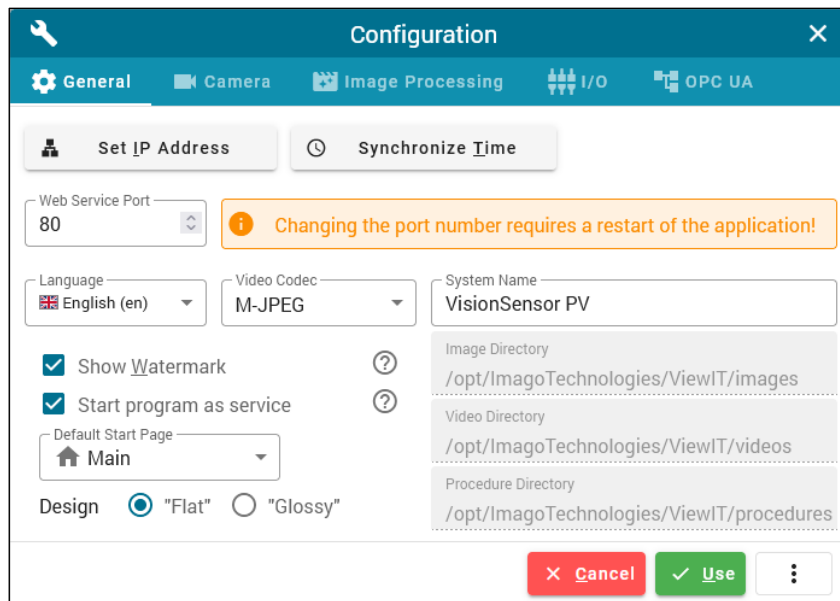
Configuration

General Camera Image Processing I/O OPC UA

Set IP Address

Synchronize Time

Web Service Port
80

Changing the port number requires a restart of the application!

Language
English (en)

Video Codec
M-JPEG

System Name
VisionSensor PV

Show Watermark

Start program as service

Default Start Page
Main

Design "Flat" "Glossy"

Image Directory
/opt/ImagoTechnologies/ViewIT/images

Video Directory
/opt/ImagoTechnologies/ViewIT/videos

Procedure Directory
/opt/ImagoTechnologies/ViewIT/procedures

Cancel

Use